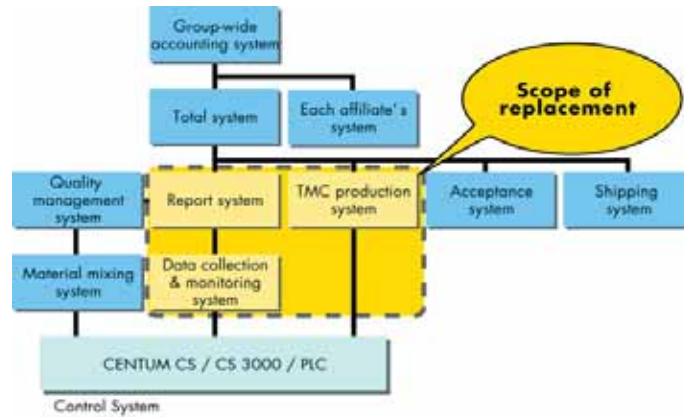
Group-wide accounting system

Total system

Each affiliate's system

Scope of replacement

Quality management system

Report system

TMC production system

Acceptance system

Shipping system

Material mixing system

Data collection & monitoring system

CENTUM CS / CS 3000 / PLC

Control System